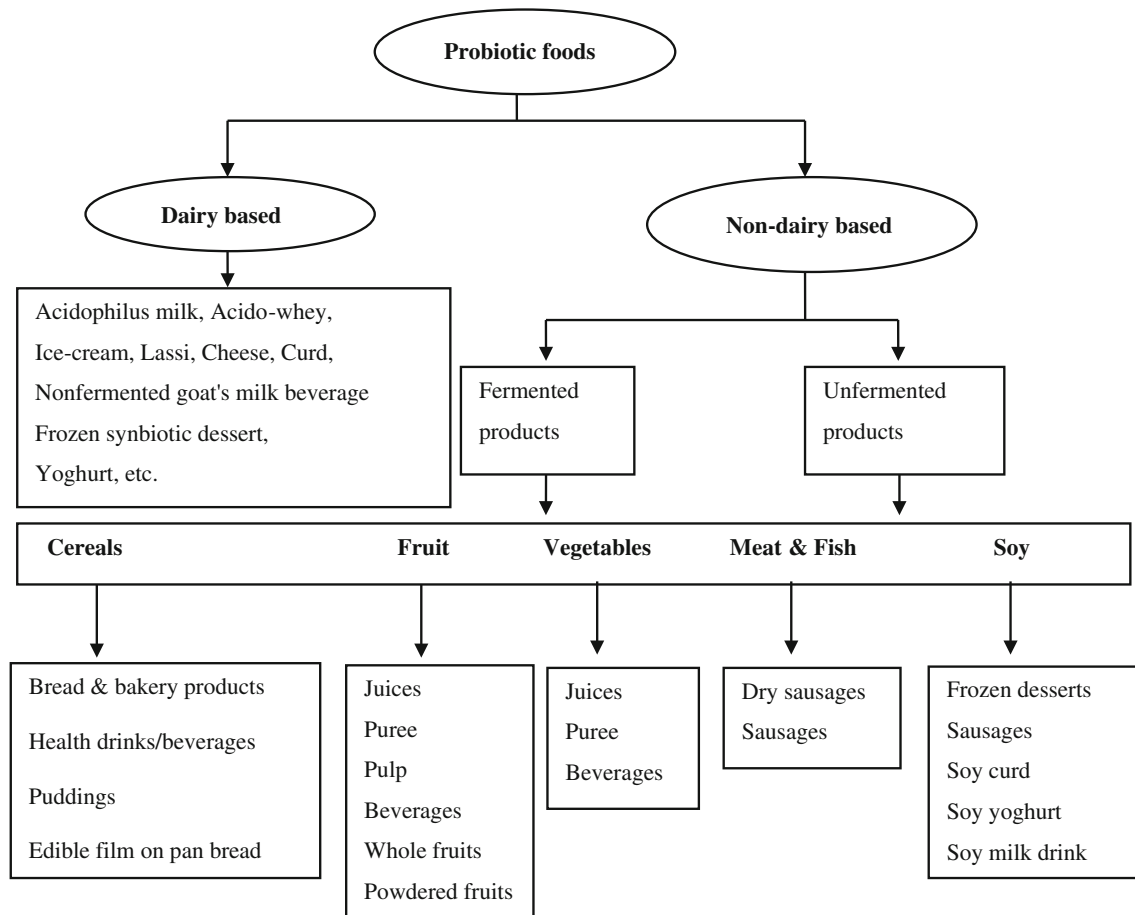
Probiotic foods

Dairy based

Non-dairy based

Acidophilus milk, Acido-whey, Ice-cream, Lassi, Cheese, Curd, Nonfermented goat's milk beverage Frozen synbiotic dessert, Yoghurt, etc.

Fermented products

Unfermented products

Cereals

Fruit

Vegetables

Meat & Fish

Soy

Bread & bakery products
Health drinks/beverages
Puddings
Edible film on pan bread

Juices
Puree
Pulp
Beverages
Whole fruits
Powdered fruits

Juices
Puree
Beverages

Dry sausages
Sausages

Frozen desserts
Sausages
Soy curd
Soy yoghurt
Soy milk drink